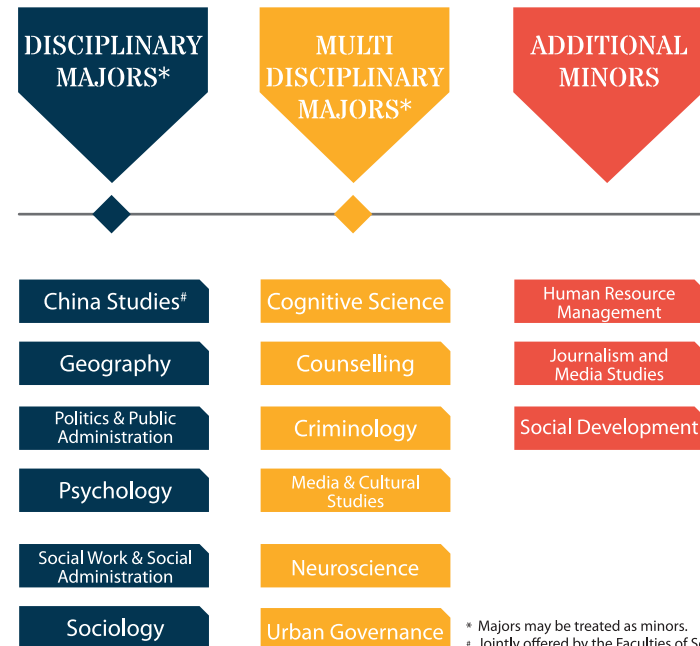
DISCIPLINARY MAJORS*

MULTI DISCIPLINARY MAJORS*

ADDITIONAL MINORS

China Studies#

Geography

Politics & Public Administration

Psychology

Social Work & Social Administration

Sociology

Cognitive Science

Counselling

Criminology

Media & Cultural Studies

Neuroscience

Urban Governance

Human Resource Management

Journalism and Media Studies

Social Development

* Majors may be treated as minors.
# Jointly offered by the Faculties of S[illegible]